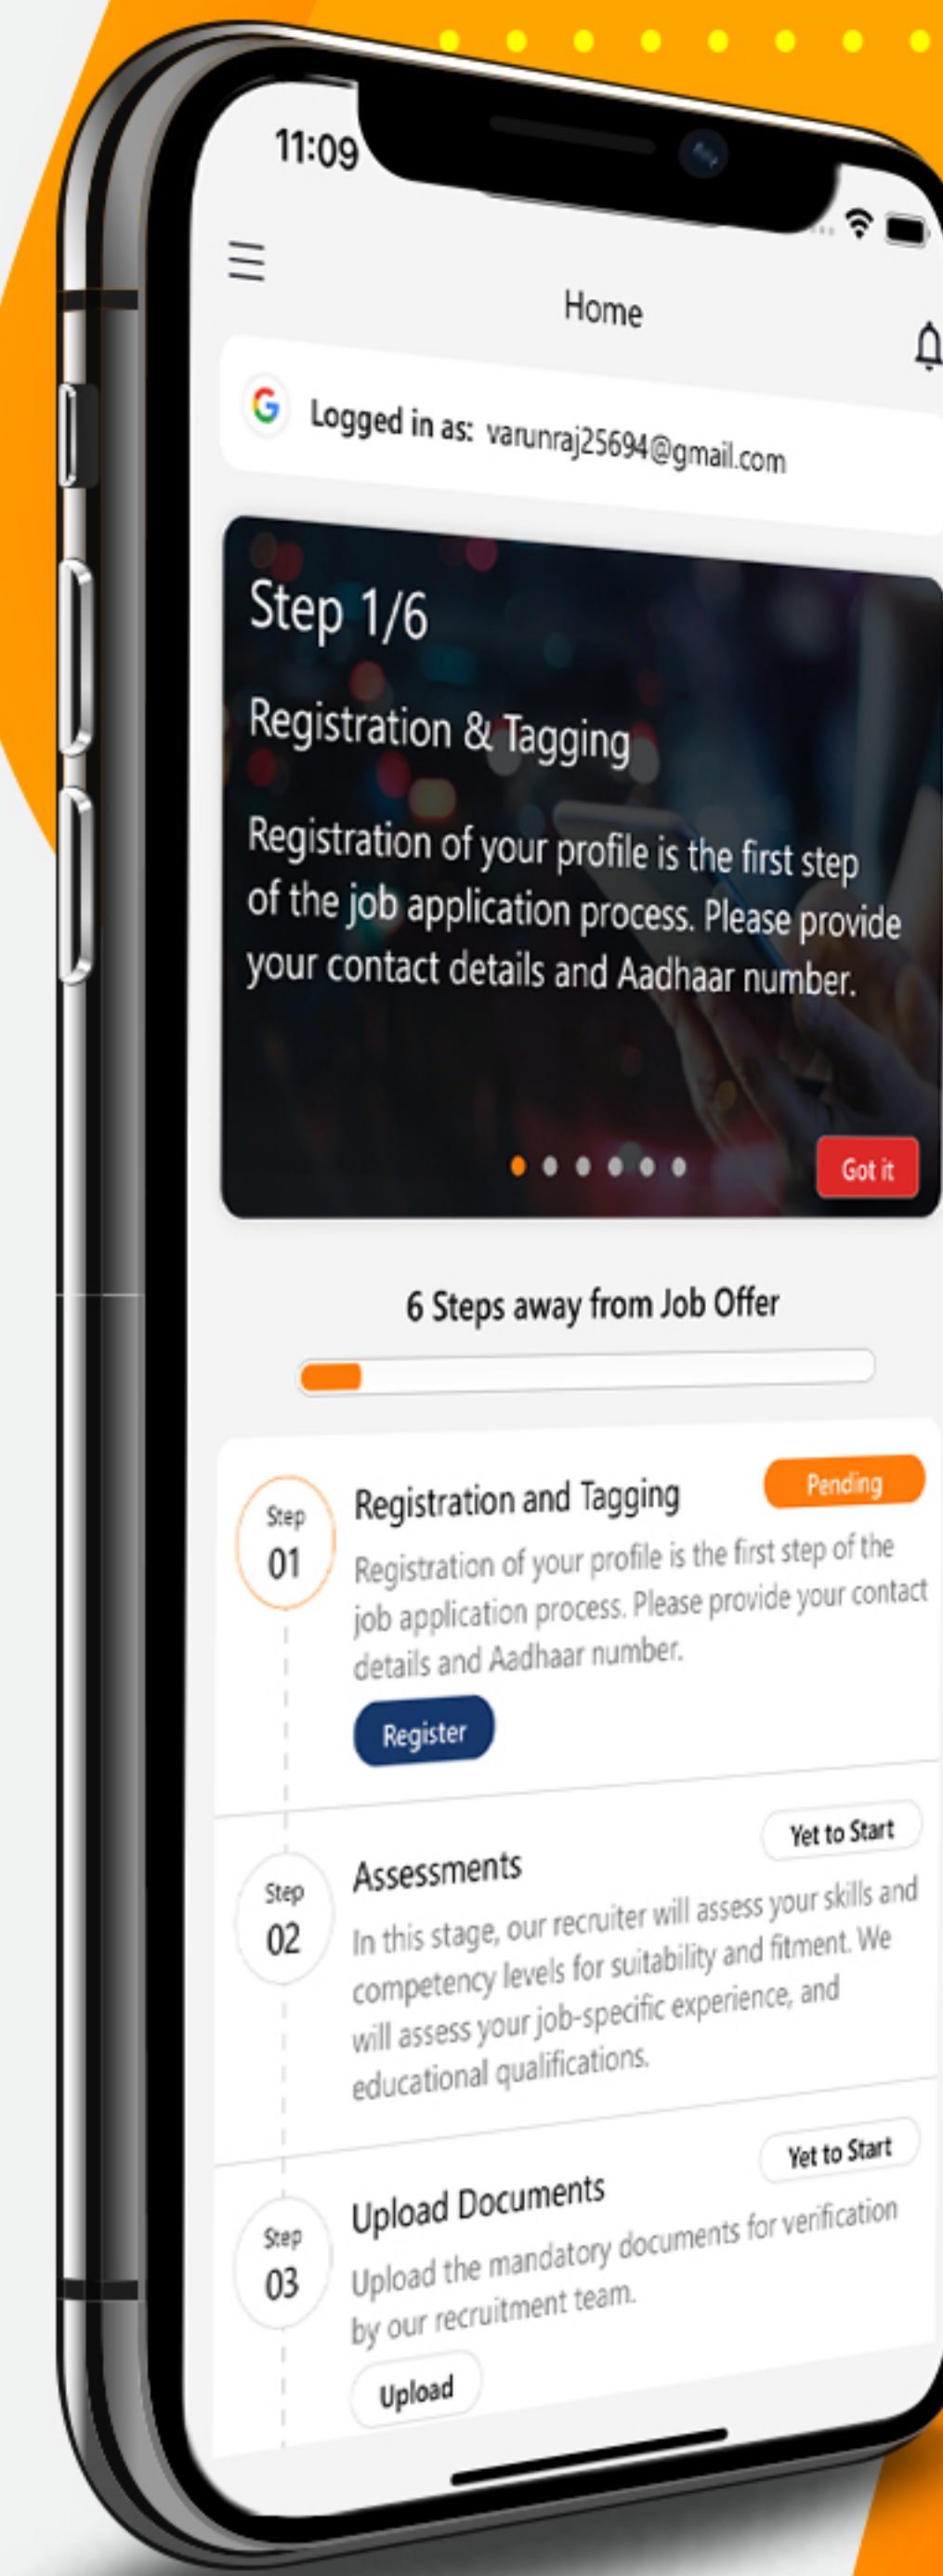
11:09

Home

Logged in as: varunraj25694@gmail.com

Step 1/6

Registration & Tagging

Registration of your profile is the first step of the job application process. Please provide your contact details and Aadhaar number.

Got it

6 Steps away from Job Offer

Step 01

Registration and Tagging

Pending

Registration of your profile is the first step of the job application process. Please provide your contact details and Aadhaar number.

Register

Step 02

Assessments

Yet to Start

In this stage, our recruiter will assess your skills and competency levels for suitability and fitment. We will assess your job-specific experience, and educational qualifications.

Step 03

Upload Documents

Yet to Start

Upload the mandatory documents for verification by our recruitment team.

Upload